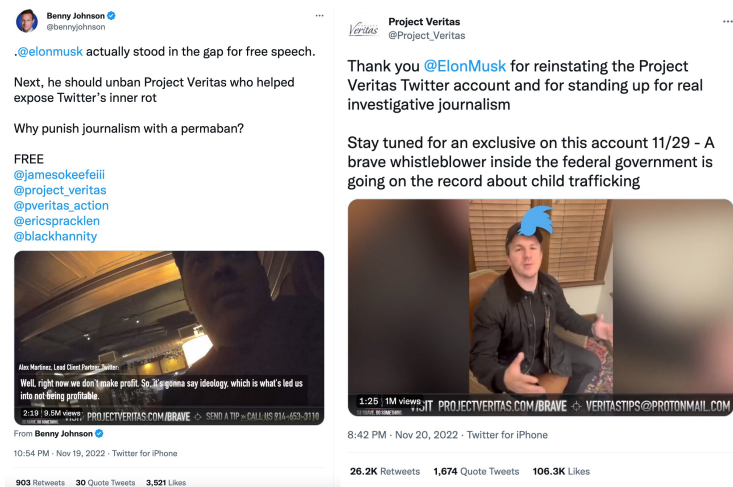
Benny Johnson
@bennyjohnson

.@elonmusk actually stood in the gap for free speech.

Next, he should unban Project Veritas who helped expose Twitter's inner rot

Why punish journalism with a permaban?

FREE
@jamesokeefeiii
@project_veritas
@pveritas_action
@ericspracklen
@blackhannity

Alex Martinez, Lead Client Partner, Twitter
Well, right now we don't make profit. So, it's gonna say ideology, which is what's led us into not being profitable.

2:19 | 9.5M views
VISIT PROJECTVERITAS.COM/BRAVE ✣ SEND A TIP ▸ CALL US 914-653-3110

From Benny Johnson

10:54 PM · Nov 19, 2022 · Twitter for iPhone

903 Retweets 30 Quote Tweets 3,521 Likes

Project Veritas
@Project_Veritas

Thank you @ElonMusk for reinstating the Project Veritas Twitter account and for standing up for real investigative journalism

Stay tuned for an exclusive on this account 11/29 - A brave whistleblower inside the federal government is going on the record about child trafficking

1:25 | 1M views
VISIT PROJECTVERITAS.COM/BRAVE ✣ VERITASTIPS@PROTONMAIL.COM

8:42 PM · Nov 20, 2022 · Twitter for iPhone

26.2K Retweets 1,674 Quote Tweets 106.3K Likes